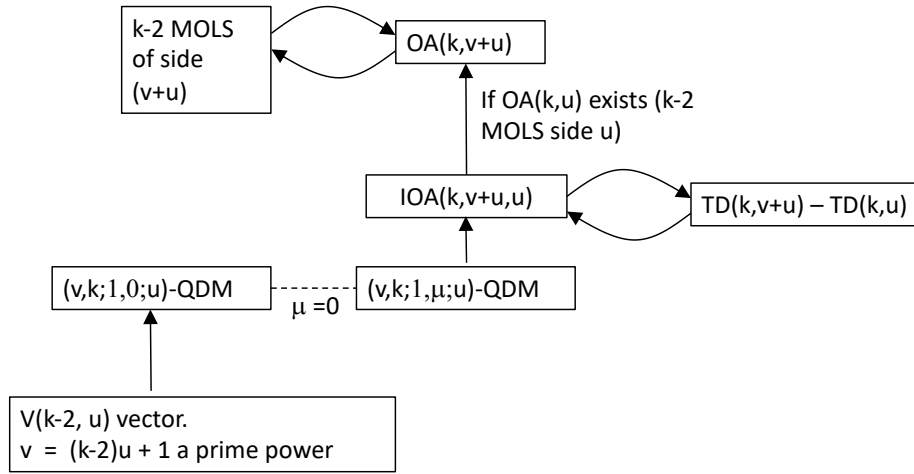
k-2 MOLS of side (v+u)

OA(k,v+u)

If OA(k,u) exists (k-2 MOLS side u)

IOA(k,v+u,u)

TD(k,v+u) – TD(k,u)

(v,k;1,0;u)-QDM

$\mu$ =0

(v,k;1,$\mu$;u)-QDM

V(k-2, u) vector.
v = (k-2)u + 1 a prime power